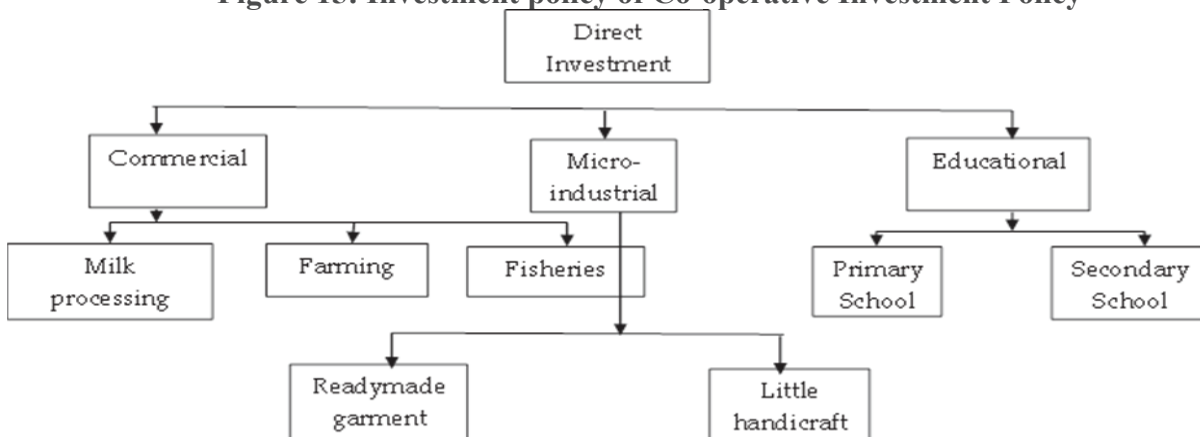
Figure 13: Investment policy of Co-operative Investment Policy

Direct Investment

Commercial

Micro-industrial

Educational

Milk processing

Farming

Fisheries

Primary School

Secondary School

Readymade garment

Little handicraft